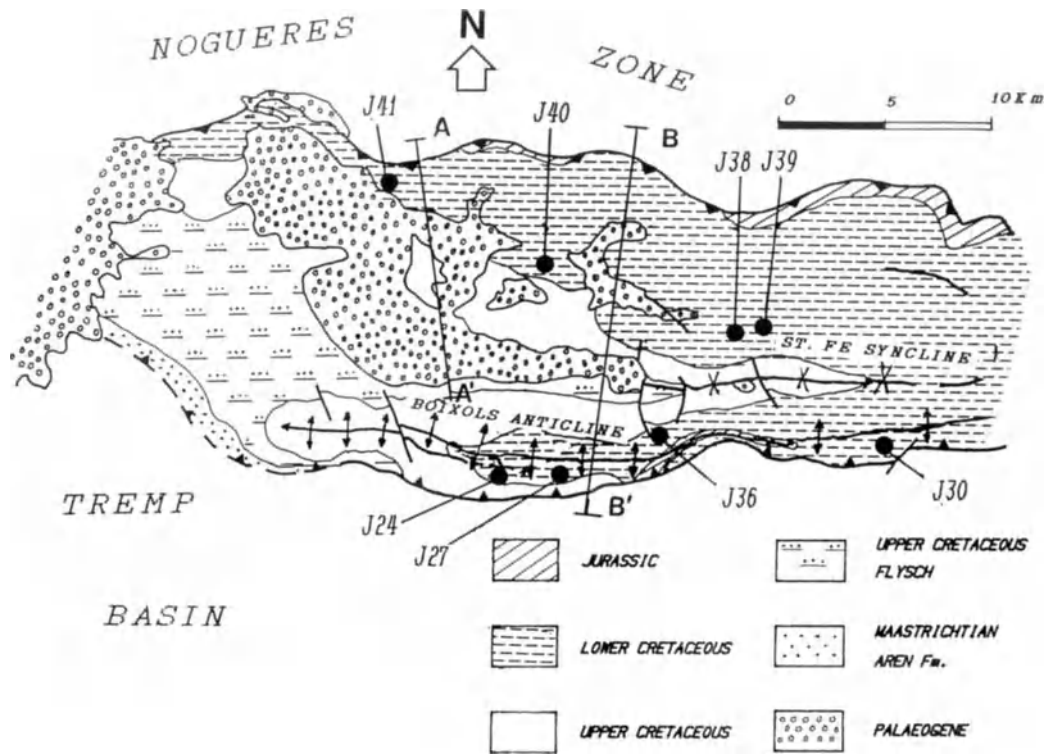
NOGUERES

N

ZONE

0 5 10 Km

J41
A
J40
B
J38 J39

ST. FE SYNCLINE

A'
BOIXOLS ANTICLINE

TREMP

J24
J27
B'
J36
J30

BASIN

JURASSIC

UPPER CRETACEOUS FLYSCH

LOWER CRETACEOUS

MAASTRICHTIAN AREN Fm.

UPPER CRETACEOUS

PALAEOGENE